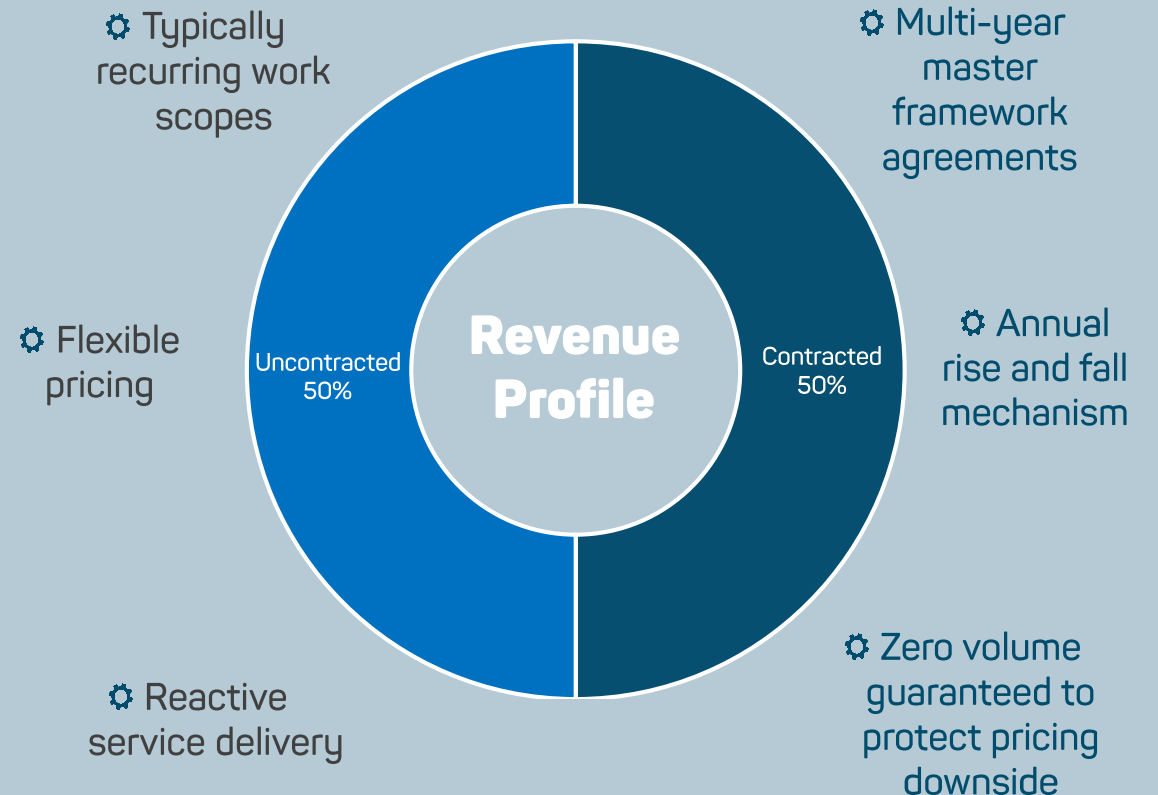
Typically recurring work scopes

Multi-year master framework agreements

Flexible pricing

Uncontracted 50%

Revenue Profile

Contracted 50%

Annual rise and fall mechanism

Reactive service delivery

Zero volume guaranteed to protect pricing downside